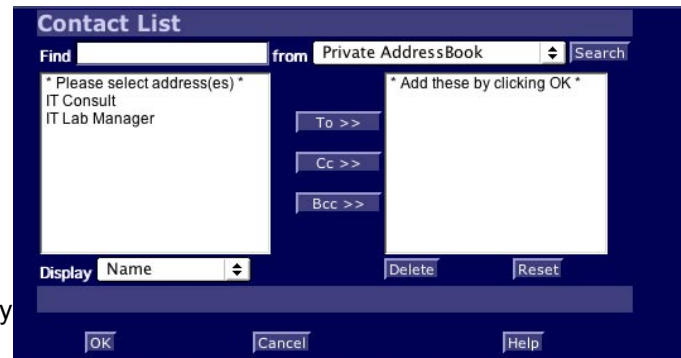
Contact List

Find from Private AddressBook Search

* Please select address(es) *
IT Consult
IT Lab Manager

To >>

Cc >>

Bcc >>

* Add these by clicking OK *

Display Name

Delete Reset

y

OK Cancel Help